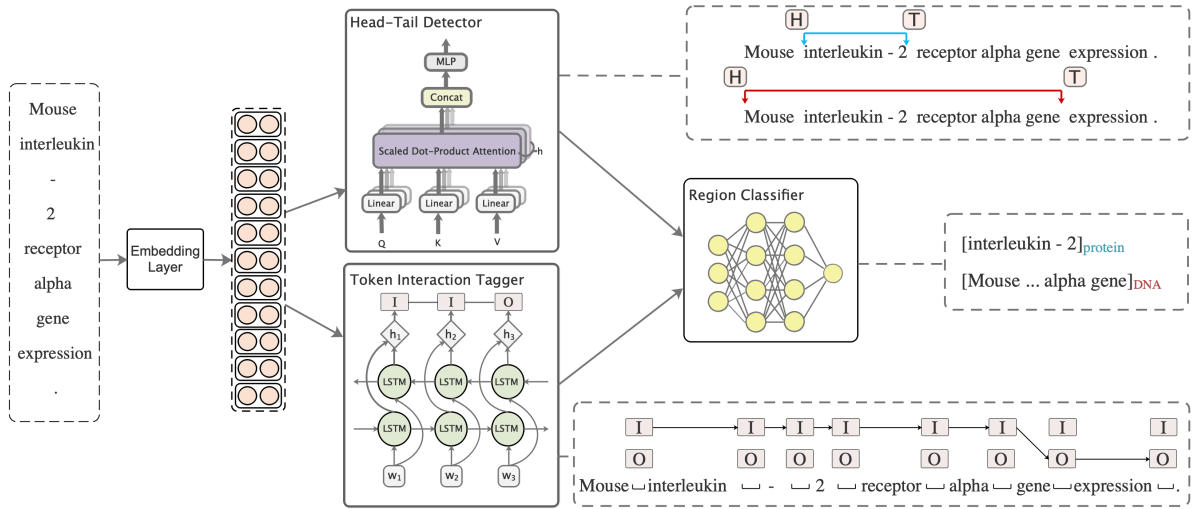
Mouse
interleukin
-
2
receptor
alpha
gene
expression
.

Embedding Layer

Head-Tail Detector

MLP

Concat

Scaled Dot-Product Attention

h

Linear

Linear

Linear

Q

K

V

H

T

Mouse interleukin - 2 receptor alpha gene expression .

H

T

Mouse interleukin - 2 receptor alpha gene expression .

Token Interaction Tagger

I

I

O

$h_1$

$h_2$

$h_3$

LSTM

LSTM

LSTM

LSTM

LSTM

LSTM

$w_1$

$w_2$

$w_3$

Region Classifier

[interleukin - 2]$_{protein}$

[Mouse ... alpha gene]$_{DNA}$

I

I

I

I

I

I

I

I

O

O

O

O

O

O

O

O

Mouse ⌴ interleukin ⌴ - ⌴ 2 ⌴ receptor ⌴ alpha ⌴ gene ⌴ expression ⌴ .